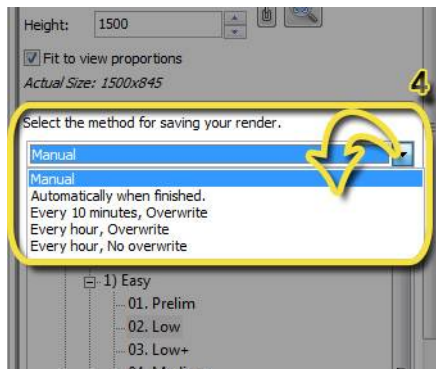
Height: 1500

Fit to view proportions

Actual Size: 1500x845

4

Select the method for saving your render.

Manual

Manual
Automatically when finished.
Every 10 minutes, Overwrite
Every hour, Overwrite
Every hour, No overwrite

1) Easy
01. Prelim
02. Low
03. Low+
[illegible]